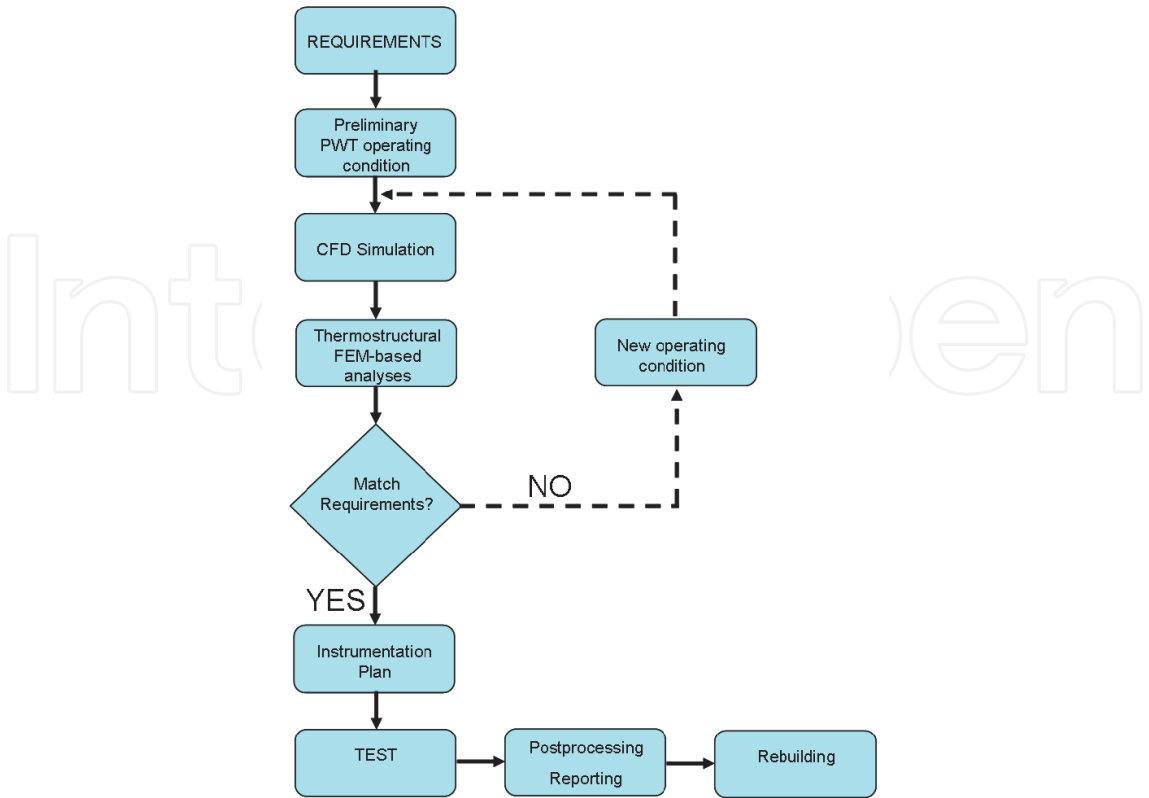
REQUIREMENTS

Preliminary PWT operating condition

CFD Simulation

Thermostructural FEM-based analyses

New operating condition

Match Requirements?

NO

YES

Instrumentation Plan

TEST

Postprocessing Reporting

Rebuilding